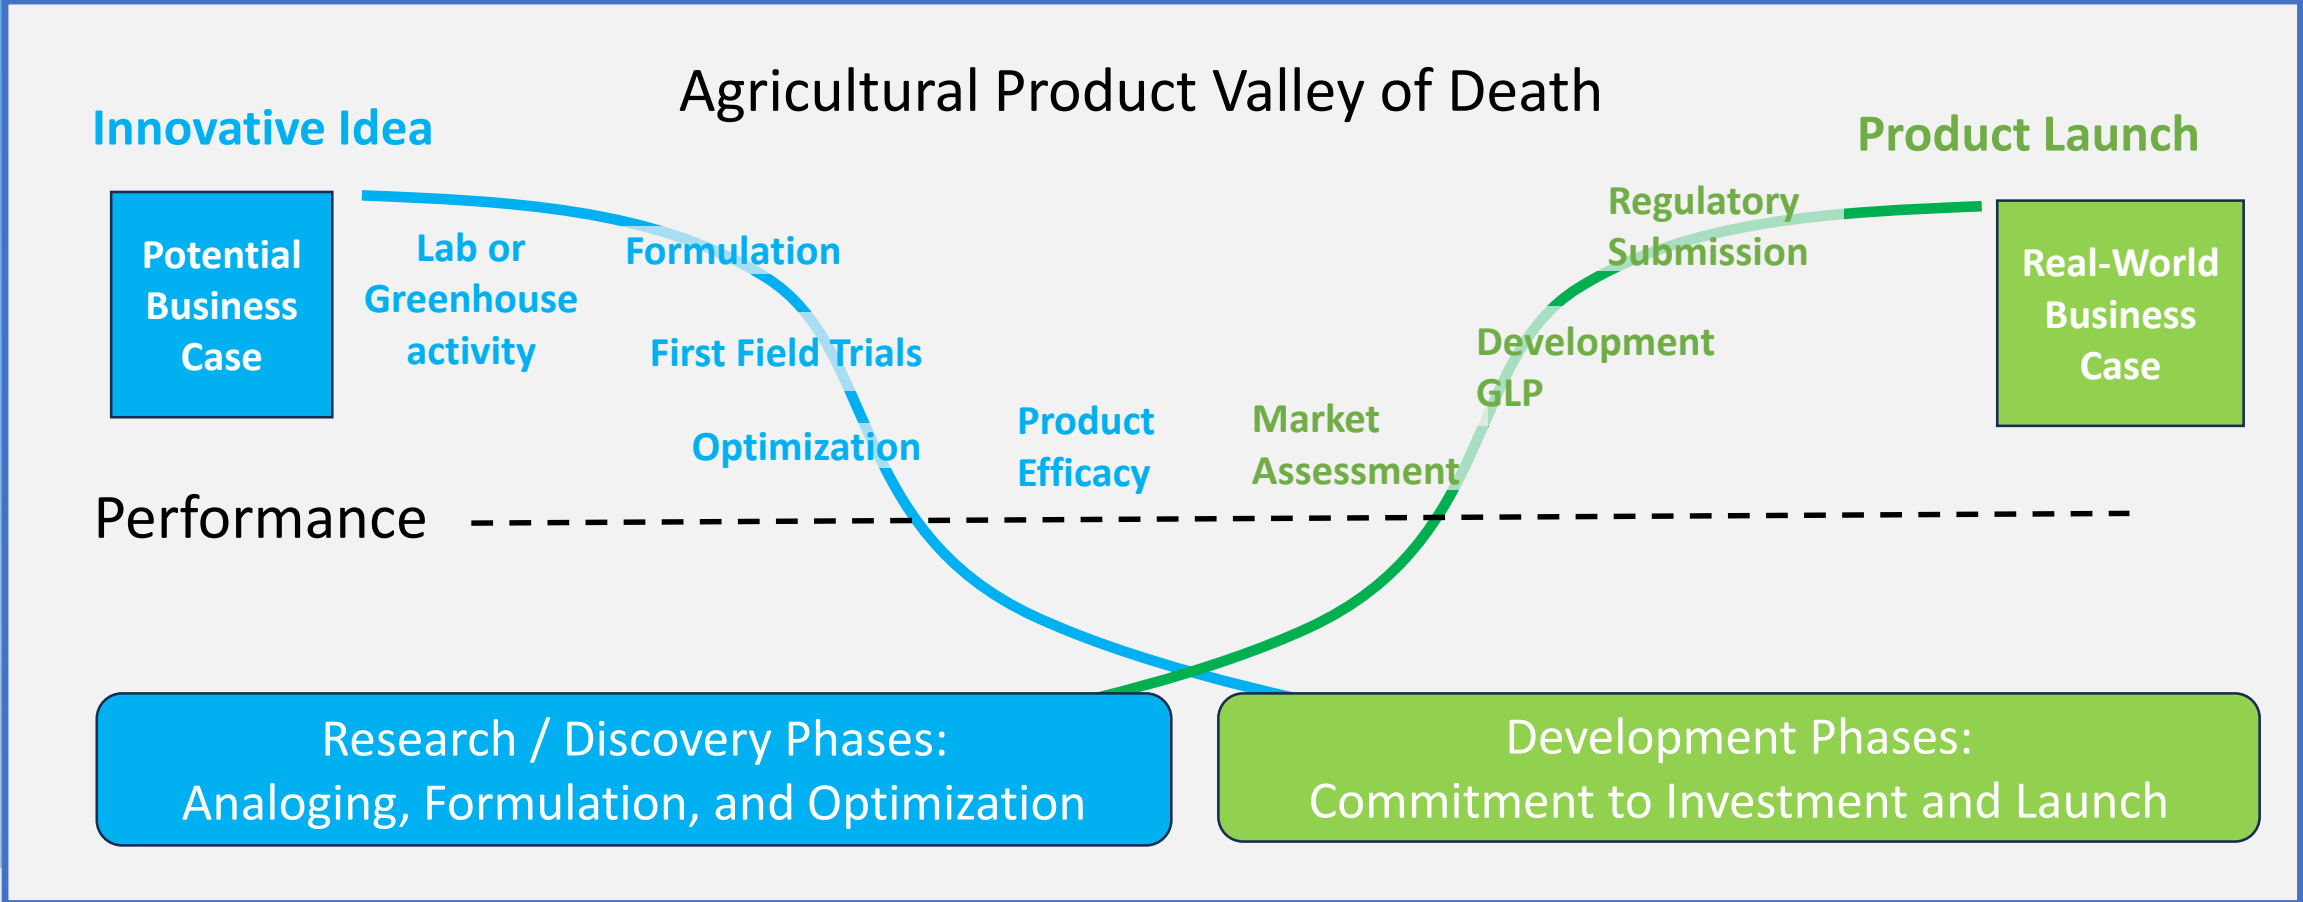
Agricultural Product Valley of Death

Innovative Idea

Product Launch

Potential Business Case

Lab or Greenhouse activity

Formulation

First Field Trials

Optimization

Product Efficacy

Market Assessment

Development GLP

Regulatory Submission

Real-World Business Case

Performance

Research / Discovery Phases: Analoging, Formulation, and Optimization

Development Phases: Commitment to Investment and Launch